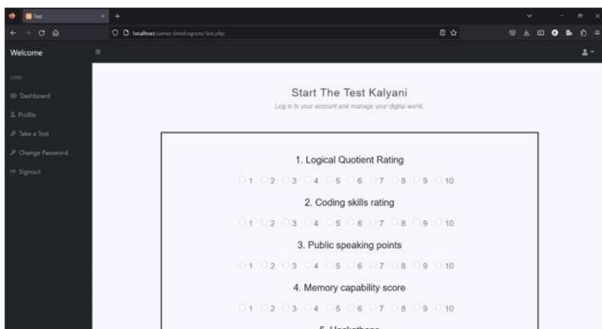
Test

localhost/career/dendrogram/test.php

Welcome

Dashboard
Profile
Take a Test
Change Password
Signout

Start The Test Kalyani
Log in to your account and manage your digital world.

1. Logical Quotient Rating
1 2 3 4 5 6 7 8 9 10

2. Coding skills rating
1 2 3 4 5 6 7 8 9 10

3. Public speaking points
1 2 3 4 5 6 7 8 9 10

4. Memory capability score
1 2 3 4 5 6 7 8 9 10

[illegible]